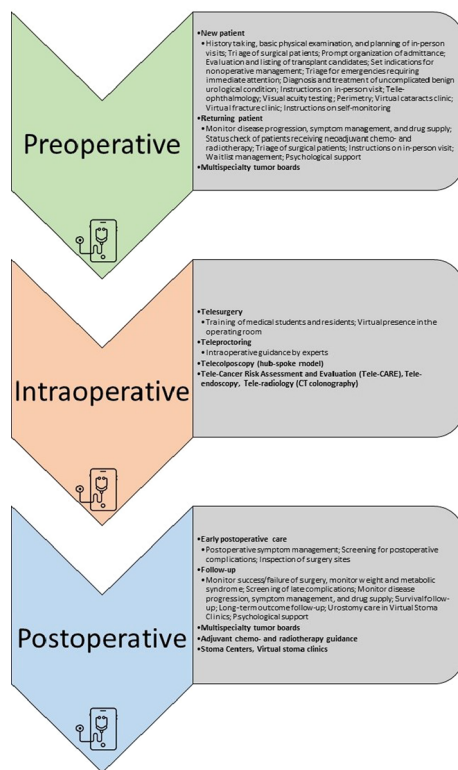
Preoperative

• New patient
• History taking, basic physical examination, and planning of in-person visits; Triage of surgical patients; Prompt organization of admittance; Evaluation and listing of transplant candidates; Set indications for nonoperative management; Triage for emergencies requiring immediate attention; Diagnosis and treatment of uncomplicated benign urological condition; Instructions on in-person visit; Tele-ophthalmology; Visual acuity testing; Perimetry; Virtual cataracts clinic; Virtual fracture clinic; Instructions on self-monitoring
• Returning patient
• Monitor disease progression, symptom management, and drug supply; Status check of patients receiving neoadjuvant chemo- and radiotherapy; Triage of surgical patients; Instructions on in-person visit; Waitlist management; Psychological support
• Multispecialty tumor boards

Intraoperative

• Telesurgery
• Training of medical students and residents; Virtual presence in the operating room
• Teleproctoring
• Intraoperative guidance by experts
• Telecolposcopy (hub-spoke model)
• Tele-Cancer Risk Assessment and Evaluation (Tele-CARE), Tele-endoscopy, Tele-radiology (CT colonography)

Postoperative

• Early postoperative care
• Postoperative symptom management; Screening for postoperative complications; Inspection of surgery sites
• Follow-up
• Monitor success/failure of surgery, monitor weight and metabolic syndrome; Screening of late complications; Monitor disease progression, symptom management, and drug supply; Survival follow-up; Long-term outcome follow-up; Urostomy care in Virtual Stoma Clinics; Psychological support
• Multispecialty tumor boards
• Adjuvant chemo- and radiotherapy guidance
• Stoma Centers, Virtual stoma clinics